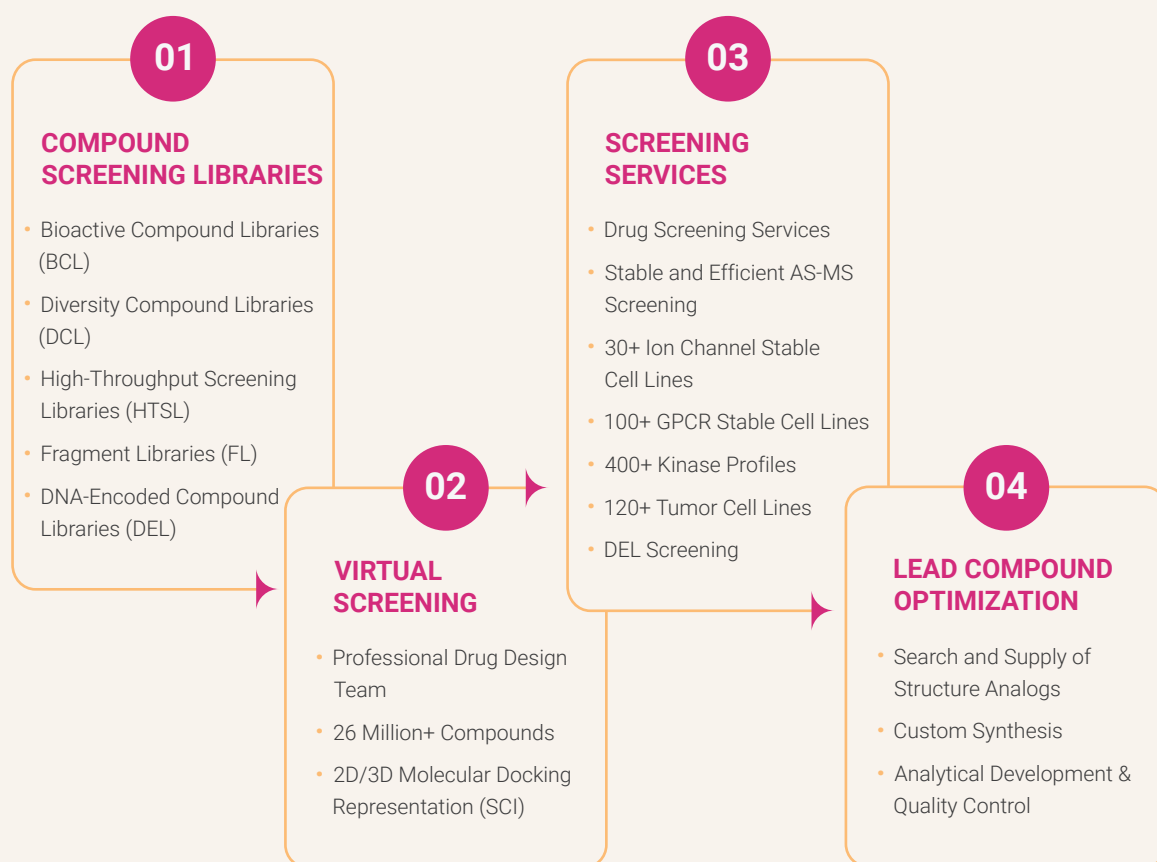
01

COMPOUND SCREENING LIBRARIES

• Bioactive Compound Libraries (BCL)
• Diversity Compound Libraries (DCL)
• High-Throughput Screening Libraries (HTSL)
• Fragment Libraries (FL)
• DNA-Encoded Compound Libraries (DEL)

02

VIRTUAL SCREENING

• Professional Drug Design Team
• 26 Million+ Compounds
• 2D/3D Molecular Docking Representation (SCI)

03

SCREENING SERVICES

• Drug Screening Services
• Stable and Efficient AS-MS Screening
• 30+ Ion Channel Stable Cell Lines
• 100+ GPCR Stable Cell Lines
• 400+ Kinase Profiles
• 120+ Tumor Cell Lines
• DEL Screening

04

LEAD COMPOUND OPTIMIZATION

• Search and Supply of Structure Analogs
• Custom Synthesis
• Analytical Development & Quality Control